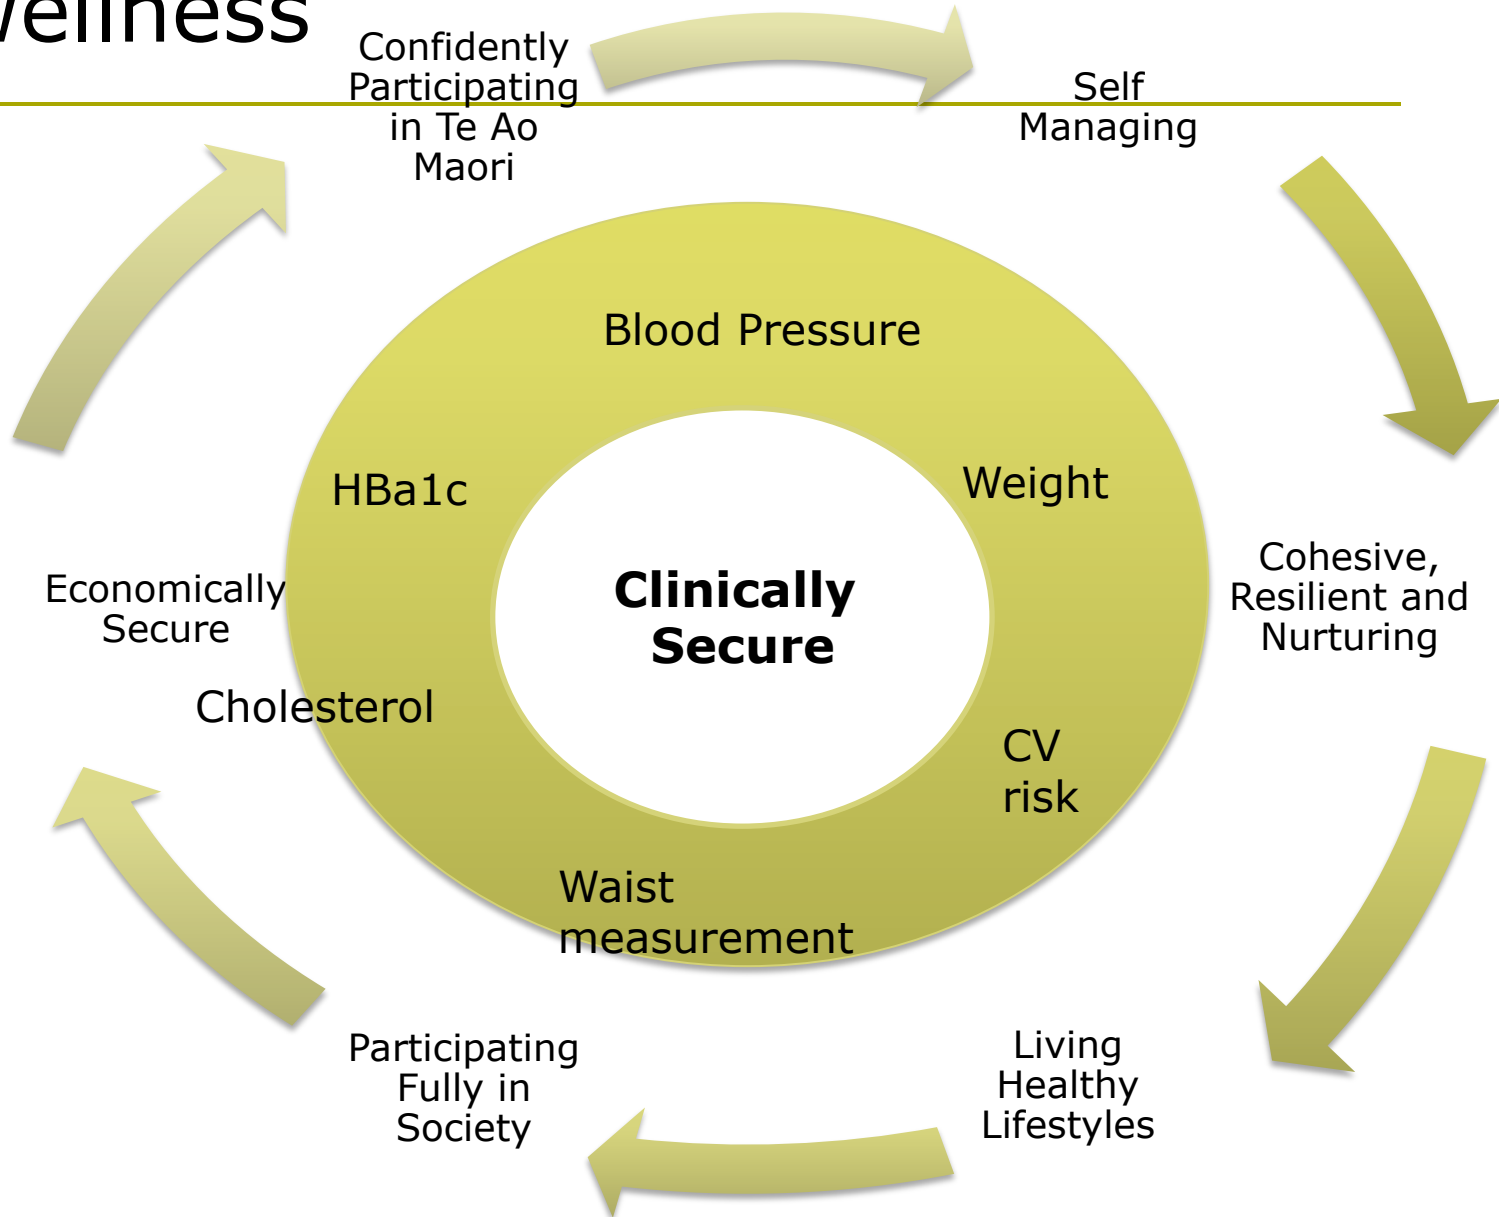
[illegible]ellness

Confidently Participating in Te Ao Maori

Self Managing

Cohesive, Resilient and Nurturing

Living Healthy Lifestyles

Participating Fully in Society

Economically Secure

Blood Pressure

HBa1c

Weight

Clinically Secure

Cholesterol

CV risk

Waist measurement